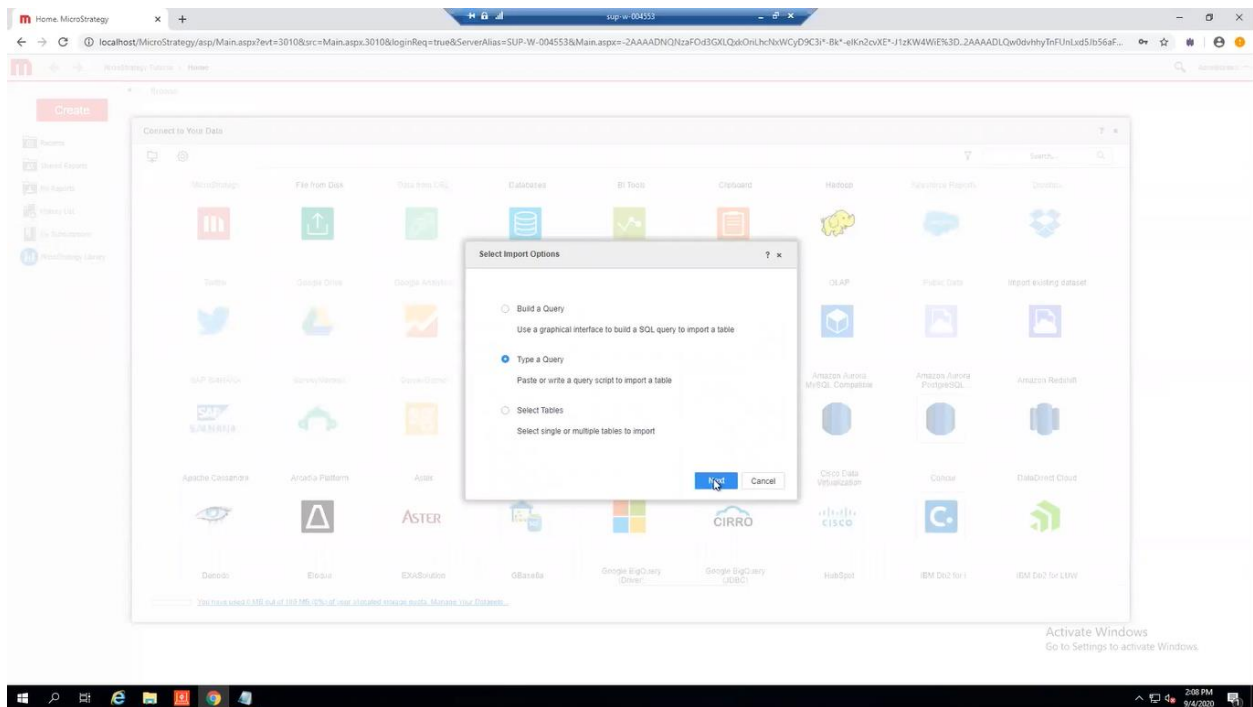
Home. MicroStrategy × +

sup-w-004553

localhost/MicroStrategy/asp/Main.aspx?evt=3010&src=Main.aspx.3010&loginReq=true&ServerAlias=SUP-W-004553&Main.aspx=-2AAAADNQNzaFOd3GXLQxkOnLhcNxWCyD9C3i*-Bk*-elKn2cvXE*-J1zKW4WiE%3D..2AAAADLQw0dvhhyTnFUnLxd5Ib56aF...

MicroStrategy Tutorial > Home

Create

Recents
Shared Reports
My Reports
History List
My Subscriptions
MicroStrategy Library

Connect to Your Data

Search...

MicroStrategy
File from Disk
Data from URL
Databases
BI Tools
Clipboard
Hadoop
Salesforce Reports
Dropbox

Twitter
Google Drive
Google Analytics
OLAP
Public Data
Import existing dataset

SAP BW/HANA
SurveyMonkey
Amazon Aurora MySQL Compatible
Amazon Aurora PostgreSQL
Amazon Redshift

Apache Cassandra
Arcadia Platform
Aster
Cisco Data Virtualization
Concur
DataDirect Cloud

ASTER
CIRRO
CISCO

Denodo
Elasticsearch
EXASolution
GBase8a
Google BigQuery (Driver)
Google BigQuery (JDBC)
HubSpot
IBM Db2 for i
IBM Db2 for LUW

You have used 0 MB out of 100 MB (0%) of your allocated storage quota. Manage Your Datasets...

Select Import Options ? ×

Build a Query
Use a graphical interface to build a SQL query to import a table

Type a Query
Paste or write a query script to import a table

Select Tables
Select single or multiple tables to import

Next Cancel

Activate Windows
Go to Settings to activate Windows.

2:08 PM
9/4/2020